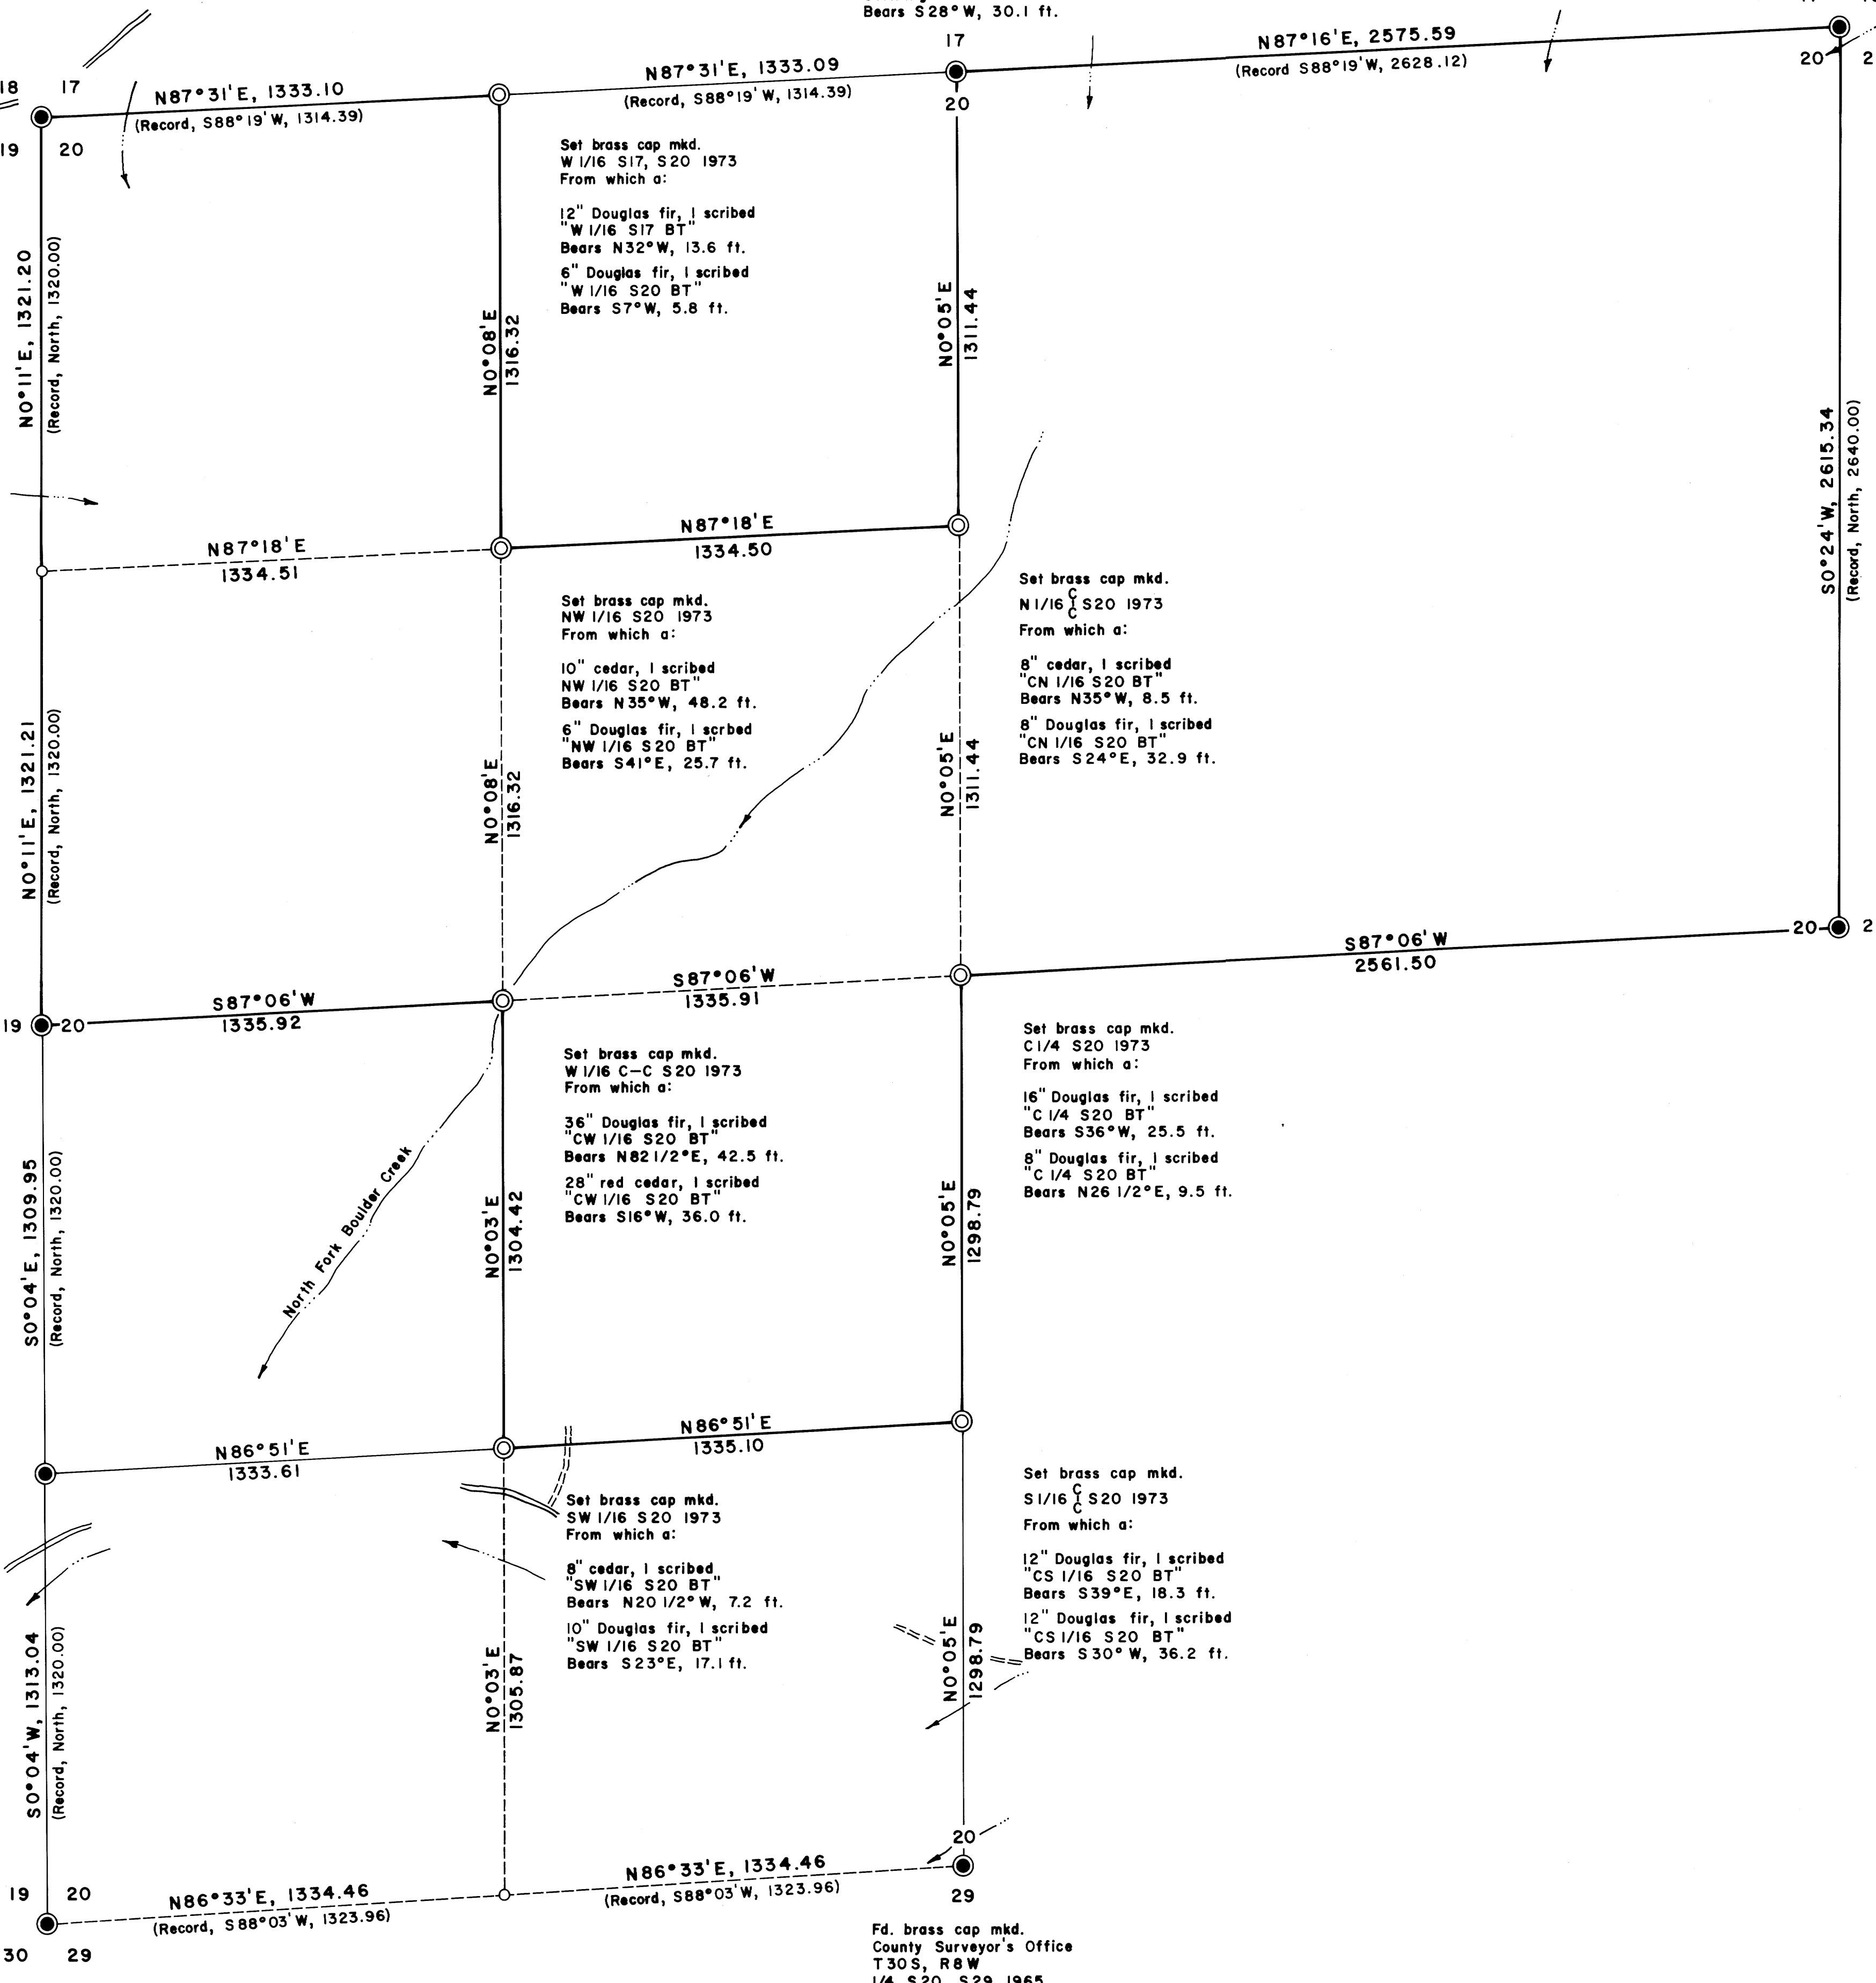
Bears S28°W, 30.1 ft.

18 17
N87°31'E, 1333.10
(Record, S88°19'W, 1314.39)
19 20

N87°31'E, 1333.09
(Record, S88°19'W, 1314.39)

17
20

N87°16'E, 2575.59
(Record S88°19'W, 2628.12)

20 2

Set brass cap mkd.
W 1/16 S17, S20 1973
From which a:

12" Douglas fir, I scribed "W 1/16 S17 BT" Bears N32°W, 13.6 ft.

6" Douglas fir, I scribed "W 1/16 S20 BT" Bears S7°W, 5.8 ft.

N0°11'E, 1321.20
(Record, North, 1320.00)

N0°08'E
1316.32

N0°05'E
1311.44

S0°24'W, 2615.34
(Record, North, 2640.00)

N87°18'E
1334.51

N87°18'E
1334.50

Set brass cap mkd.
NW 1/16 S20 1973
From which a:

10" cedar, I scribed NW 1/16 S20 BT" Bears N35°W, 48.2 ft.

6" Douglas fir, I scrbed "NW 1/16 S20 BT" Bears S41°E, 25.7 ft.

Set brass cap mkd.
N 1/16 C C S20 1973
From which a:

8" cedar, I scribed "CN 1/16 S20 BT" Bears N35°W, 8.5 ft.

8" Douglas fir, I scribed "CN 1/16 S20 BT" Bears S24°E, 32.9 ft.

N0°11'E, 1321.21
(Record, North, 1320.00)

N0°08'E
1316.32

N0°05'E
1311.44

20 2

S87°06'W
2561.50

19 20
S87°06'W
1335.92

S87°06'W
1335.91

Set brass cap mkd.
W 1/16 C–C S20 1973
From which a:

36" Douglas fir, I scribed "CW 1/16 S20 BT" Bears N82 1/2°E, 42.5 ft.

28" red cedar, I scribed "CW 1/16 S20 BT" Bears S16°W, 36.0 ft.

Set brass cap mkd.
C 1/4 S20 1973
From which a:

16" Douglas fir, I scribed "C 1/4 S20 BT" Bears S36°W, 25.5 ft.

8" Douglas fir, I scribed "C 1/4 S20 BT" Bears N26 1/2°E, 9.5 ft.

North Fork Boulder Creek

S0°04'E, 1309.95
(Record, North, 1320.00)

N0°03'E
1304.42

N0°05'E
1298.79

N86°51'E
1333.61

N86°51'E
1335.10

Set brass cap mkd.
SW 1/16 S20 1973
From which a:

8" cedar, I scribed "SW 1/16 S20 BT" Bears N20 1/2°W, 7.2 ft.

10" Douglas fir, I scribed "SW 1/16 S20 BT" Bears S23°E, 17.1 ft.

Set brass cap mkd.
S 1/16 C C S20 1973
From which a:

12" Douglas fir, I scribed "CS 1/16 S20 BT" Bears S39°E, 18.3 ft.

12" Douglas fir, I scribed "CS 1/16 S20 BT" Bears S30°W, 36.2 ft.

S0°04'W, 1313.04
(Record, North, 1320.00)

N0°03'E
1305.87

N0°05'E
1298.79

20

19 20
N86°33'E, 1334.46
(Record, S88°03'W, 1323.96)
30 29

N86°33'E, 1334.46
(Record, S88°03'W, 1323.96)

29

Fd. brass cap mkd.
County Surveyor's Office
T30S, R8W
1/4 S20, S29 1965